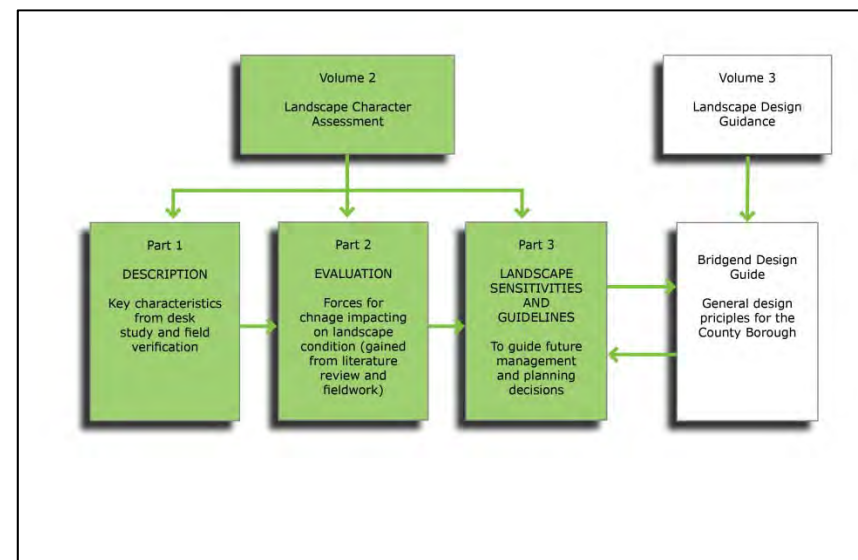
Volume 2

Landscape Character Assessment

Volume 3

Landscape Design Guidance

Part 1

DESCRIPTION

Key characteristics from desk study and field verification

Part 2

EVALUATION

Forces for chnage impacting on landscape condition (gained from literature review and fieldwork)

Part 3

LANDSCAPE SENSITIVITIES AND GUIDELINES

To guide future management and planning decisions

Bridgend Design Guide

General design priciples for the County Borough